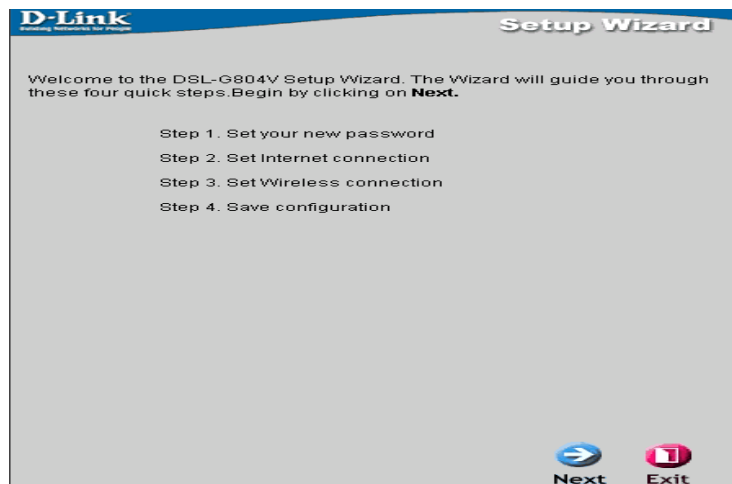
D-Link
Building Networks for People

Setup Wizard

Welcome to the DSL-G804V Setup Wizard. The Wizard will guide you through these four quick steps.Begin by clicking on **Next.**

Step 1. Set your new password

Step 2. Set Internet connection

Step 3. Set Wireless connection

Step 4. Save configuration

Next Exit